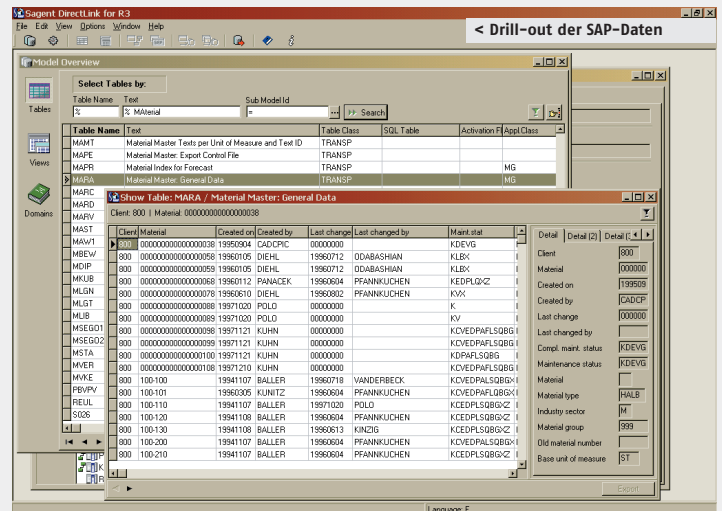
Sagent DirectLink for R3

File Edit View Options Window Help

< Drill-out der SAP-Daten

Model Overview

Select Tables by:

Table Name Text Sub Model Id

% % MAterial = Search

Tables

Views

Domains

| Table Name | Text | Table Class | SQL Table | Activation Fl | Appl.Class |
|---|---|---|---|---|---|
| MAMT | Material Master Texts per Unit of Measure and Text ID | TRANSP | | | |
| MAPE | Material Master: Export Control File | TRANSP | | | |
| MAPR | Material Index for Forecast | TRANSP | | | MG |
| MARA | Material Master: General Data | TRANSP | | | MG |
| MARC | | | | | |
| MARD | | | | | |
| MARV | | | | | |
| MAST | | | | | |
| MAW1 | | | | | |
| MBEW | | | | | |
| MDIP | | | | | |
| MKUB | | | | | |
| MLGN | | | | | |
| MLGT | | | | | |
| MLIB | | | | | |
| MSEGO1 | | | | | |
| MSEGO2 | | | | | |
| MSTA | | | | | |
| MVER | | | | | |
| MVKE | | | | | |
| PBVPV | | | | | |
| REUL | | | | | |
| S026 | | | | | |

Show Table: MARA / Material Master: General Data

Client: 800 | Material: 000000000000000038

| Client | Material | Created on | Created by | Last change | Last changed by | Maint.stat |
|---|---|---|---|---|---|---|
| 800 | 000000000000000038 | 19950904 | CADCPIC | 00000000 | | KDEVG |
| 800 | 000000000000000058 | 19960105 | DIEHL | 19960712 | ODABASHIAN | KLBX |
| 800 | 000000000000000059 | 19960105 | DIEHL | 19960712 | ODABASHIAN | KLBX |
| 800 | 000000000000000068 | 19960112 | PANACEK | 19960604 | PFANNKUCHEN | KEDPLQXZ |
| 800 | 000000000000000078 | 19960610 | DIEHL | 19960802 | PFANNKUCHEN | KVX |
| 800 | 000000000000000088 | 19971020 | POLO | 00000000 | | K |
| 800 | 000000000000000089 | 19971020 | POLO | 00000000 | | KV |
| 800 | 000000000000000098 | 19971121 | KUHN | 00000000 | | KCVEDPAFLSQBG |
| 800 | 000000000000000099 | 19971121 | KUHN | 00000000 | | KCVEDPAFLSQBG |
| 800 | 000000000000000100 | 19971121 | KUHN | 00000000 | | KDPAFLSQBG |
| 800 | 000000000000000108 | 19971210 | KUHN | 00000000 | | KCVEDPAFLSQBG |
| 800 | 100-100 | 19941107 | BALLER | 19960718 | VANDERBECK | KCVEDPALSQBGX |
| 800 | 100-101 | 19960305 | KUNITZ | 19960604 | PFANNKUCHEN | KCVEDPAFLQBGX |
| 800 | 100-110 | 19941107 | BALLER | 19971020 | POLO | KCEDPLSQBGXZ |
| 800 | 100-120 | 19941108 | BALLER | 19960604 | PFANNKUCHEN | KCEDPLSQBGXZ |
| 800 | 100-130 | 19941108 | BALLER | 19960613 | KINZIG | KCEDPLSQBGXZ |
| 800 | 100-200 | 19941107 | BALLER | 19960604 | PFANNKUCHEN | KCVEDPALSQBGX |
| 800 | 100-210 | 19941107 | BALLER | 19960604 | PFANNKUCHEN | KCEDPLSQBGXZ |

Detail | Detail (2) | Detail (3)

Client 800
Material 000000
Created on 199509
Created by CADCP
Last change 000000
Last changed by
Compl. maint. status KDEVG
Maintenance status KDEVG
Material
Material type HALB
Industry sector M
Material group 999
Old material number
Base unit of measure ST

Export

Language: E